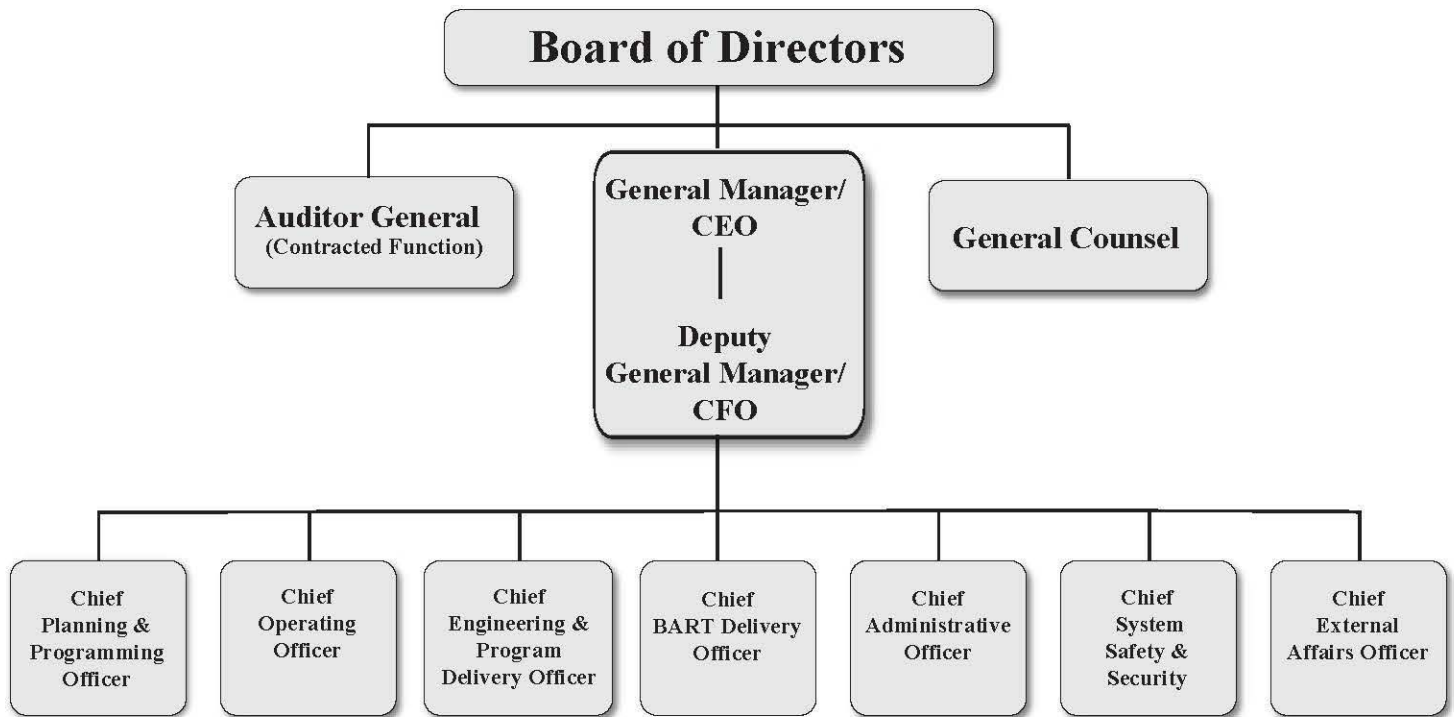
Board of Directors

Auditor General
(Contracted Function)

General Manager/
CEO

Deputy
General Manager/
CFO

General Counsel

Chief
Planning &
Programming
Officer

Chief
Operating
Officer

Chief
Engineering &
Program
Delivery Officer

Chief
BART Delivery
Officer

Chief
Administrative
Officer

Chief
System
Safety &
Security

Chief
External
Affairs Officer